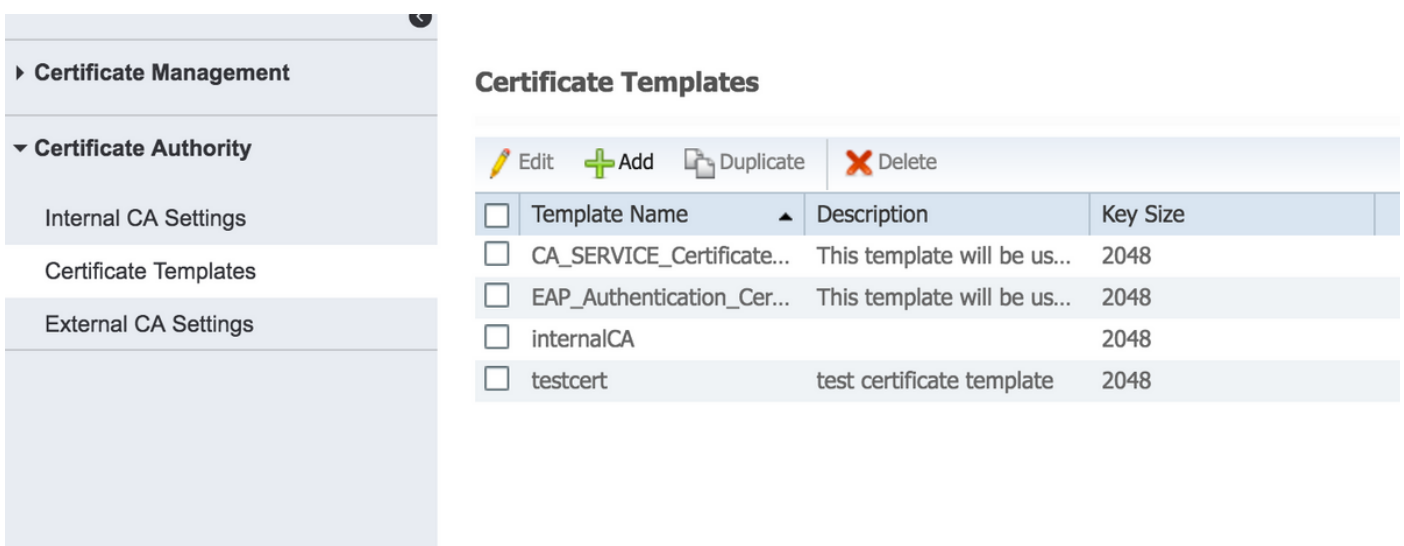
Certificate Management

Certificate Authority

Internal CA Settings

Certificate Templates

External CA Settings

Certificate Templates

Edit Add Duplicate Delete

| Template Name | Description | Key Size |
|---|---|---|
| CA_SERVICE_Certificate... | This template will be us... | 2048 |
| EAP_Authentication_Cer... | This template will be us... | 2048 |
| internalCA | | 2048 |
| testcert | test certificate template | 2048 |